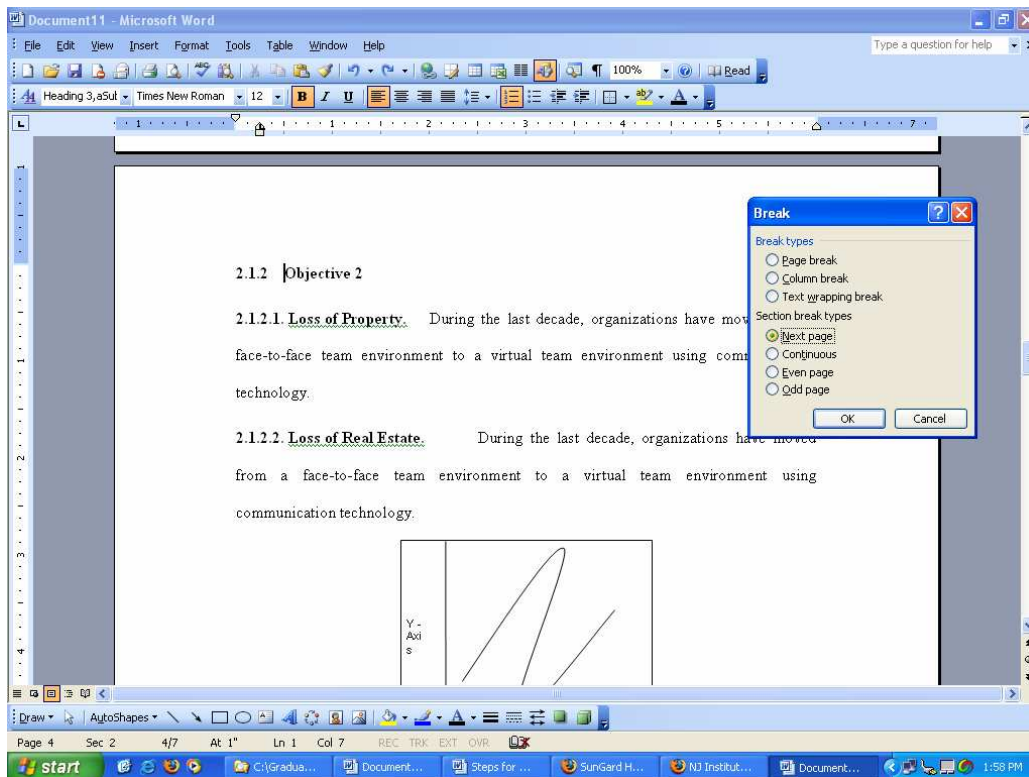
Document11 - Microsoft Word

File Edit View Insert Format Tools Table Window Help

Type a question for help

100% Read

Heading 3,aSul Times New Roman 12 B I U

2.1.2 Objective 2

2.1.2.1. Loss of Property. During the last decade, organizations have mov face-to-face team environment to a virtual team environment using com technology.

2.1.2.2. Loss of Real Estate. During the last decade, organizations have moved from a face-to-face team environment to a virtual team environment using communication technology.

Y - Axi s

Break

Break types

Page break

Column break

Text wrapping break

Section break types

Next page

Continuous

Even page

Odd page

OK Cancel

Draw AutoShapes

Page 4 Sec 2 4/7 At 1" Ln 1 Col 7 REC TRK EXT OVR

start C:\Gradua... Document... Steps for ... SunGard H... NJ Institut... Document... 1:58 PM